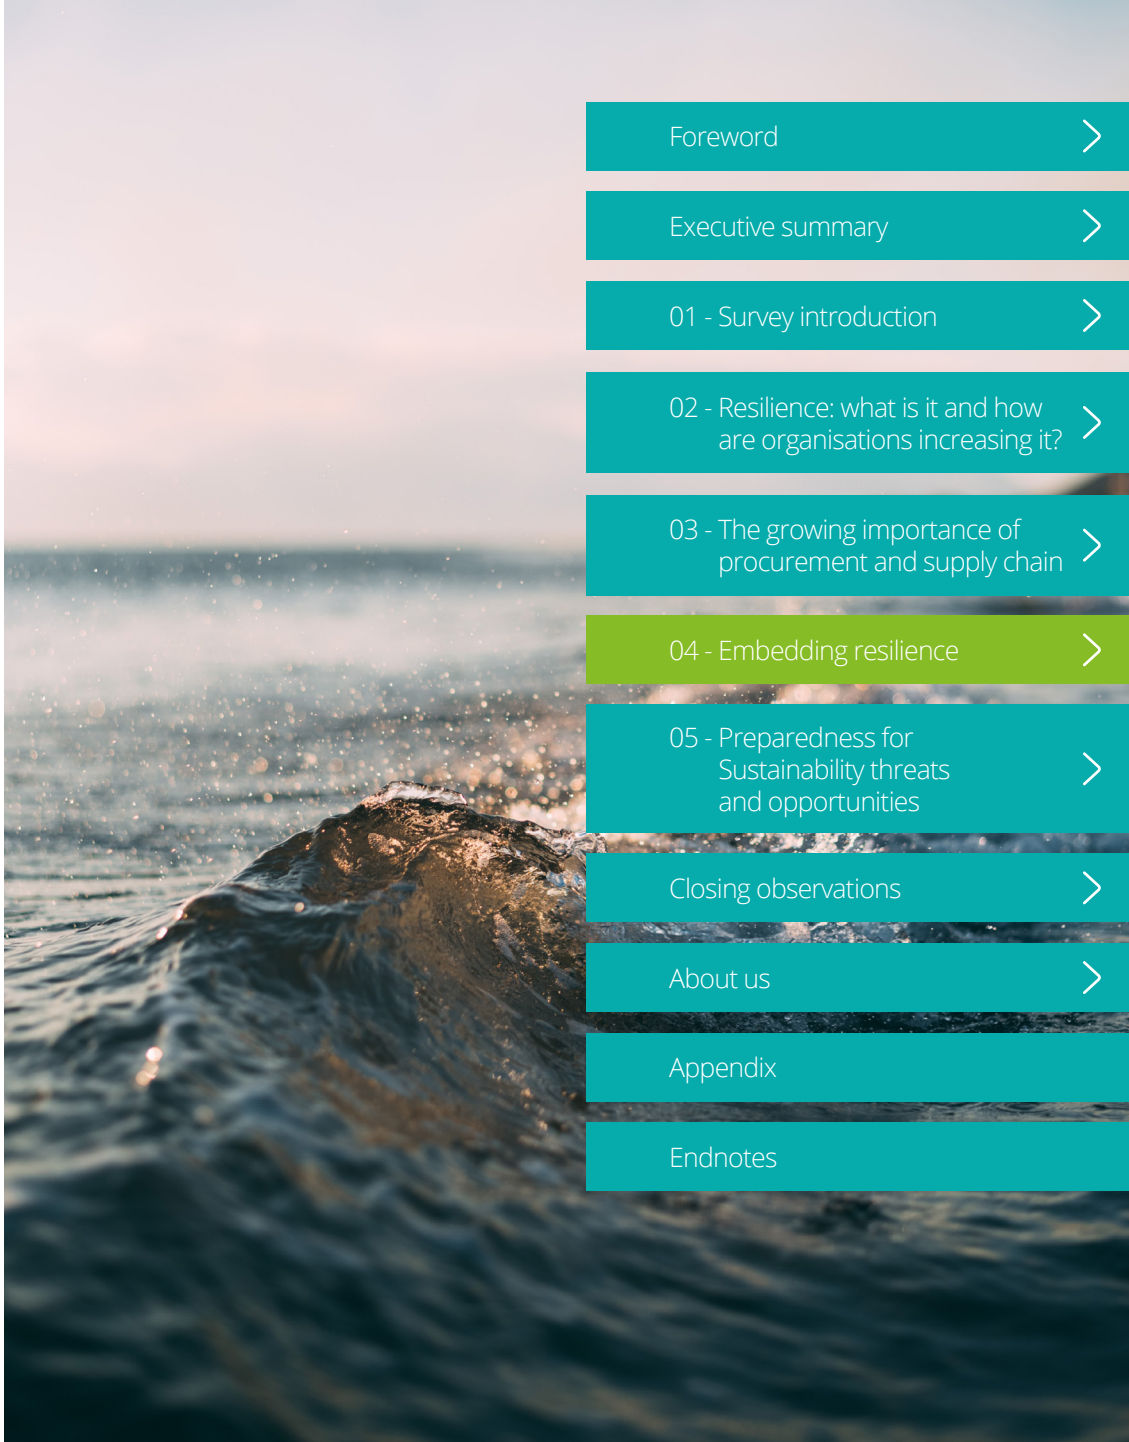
Foreword

Executive summary

01 - Survey introduction

02 - Resilience: what is it and how are organisations increasing it?

03 - The growing importance of procurement and supply chain

04 - Embedding resilience

05 - Preparedness for Sustainability threats and opportunities

Closing observations

About us

Appendix

Endnotes